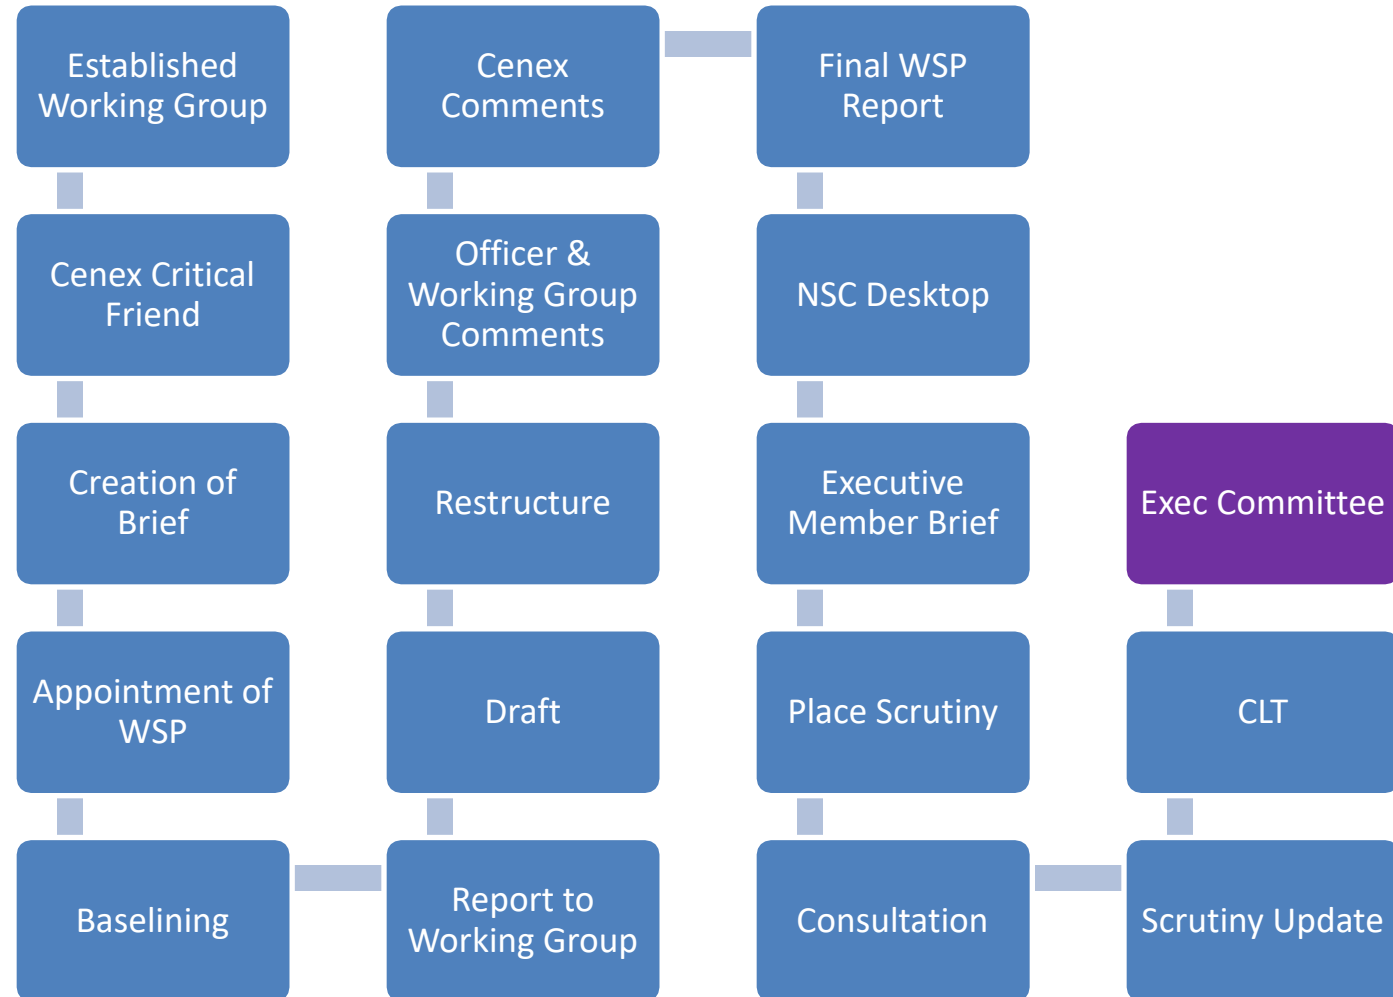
Established Working Group

Cenex Critical Friend

Creation of Brief

Appointment of WSP

Baselining

Report to Working Group

Draft

Restructure

Officer & Working Group Comments

Cenex Comments

Final WSP Report

NSC Desktop

Executive Member Brief

Place Scrutiny

Consultation

Scrutiny Update

CLT

Exec Committee